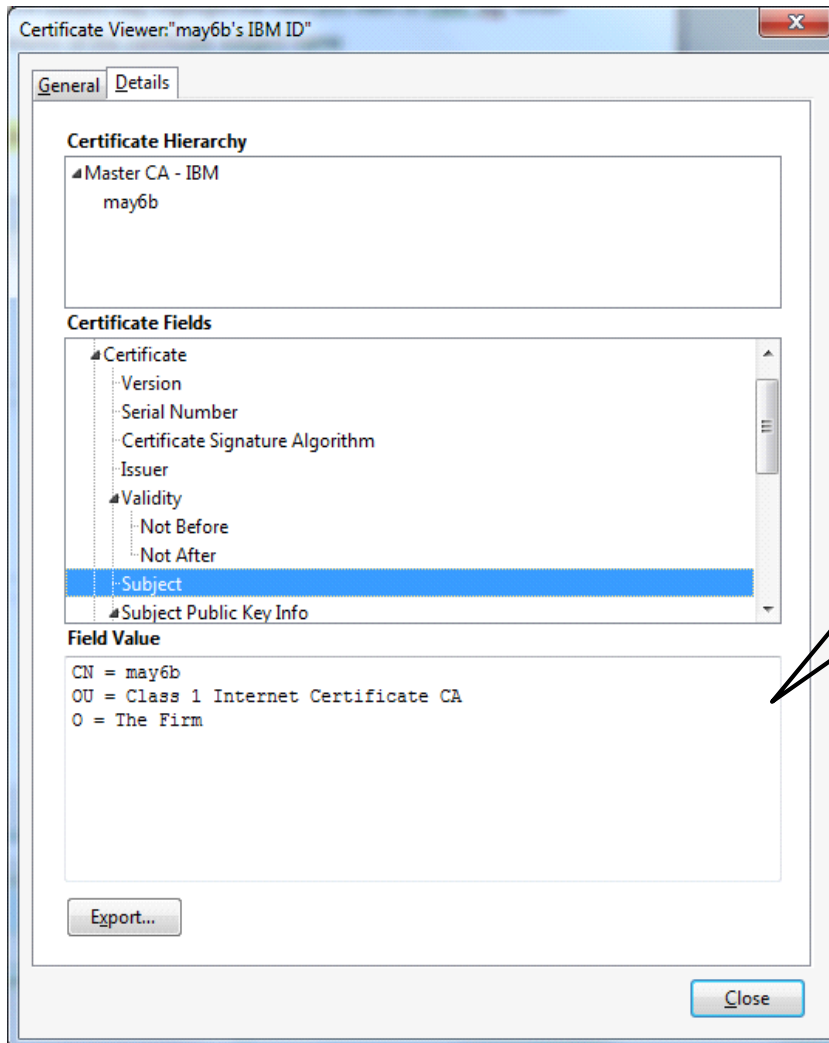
Certificate Viewer:"may6b's IBM ID"

General Details

Certificate Hierarchy

Master CA - IBM
may6b

Certificate Fields

Certificate
Version
Serial Number
Certificate Signature Algorithm
Issuer
Validity
Not Before
Not After
Subject
Subject Public Key Info

Field Value

CN = may6b
OU = Class 1 Internet Certificate CA
O = The Firm

Export...

Close